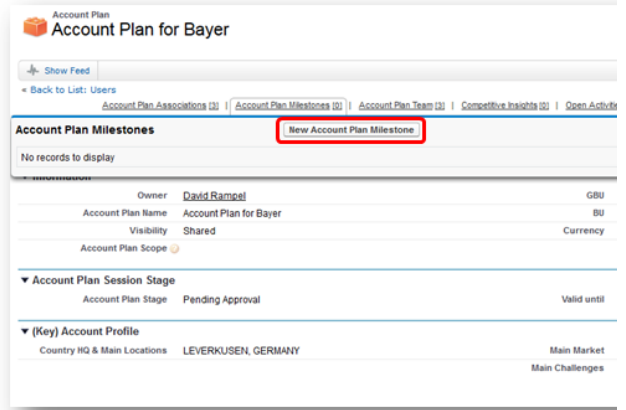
Account Plan
Account Plan for Bayer

Show Feed

« Back to List: Users

Account Plan Associations [3] | Account Plan Milestones [0] | Account Plan Team [3] | Competitive Insights [0] | Open Activiti

Account Plan Milestones

New Account Plan Milestone

No records to display

▼ Information

| | | |
|---|---|---|
| Owner | David Rampel | GBU |
| Account Plan Name | Account Plan for Bayer | BU |
| Visibility | Shared | Currency |
| Account Plan Scope | | |

▼ Account Plan Session Stage

| | | |
|---|---|---|
| Account Plan Stage | Pending Approval | Valid until |

▼ (Key) Account Profile

| | | |
|---|---|---|
| Country HQ & Main Locations | LEVERKUSEN, GERMANY | Main Market |
| | | Main Challenges |